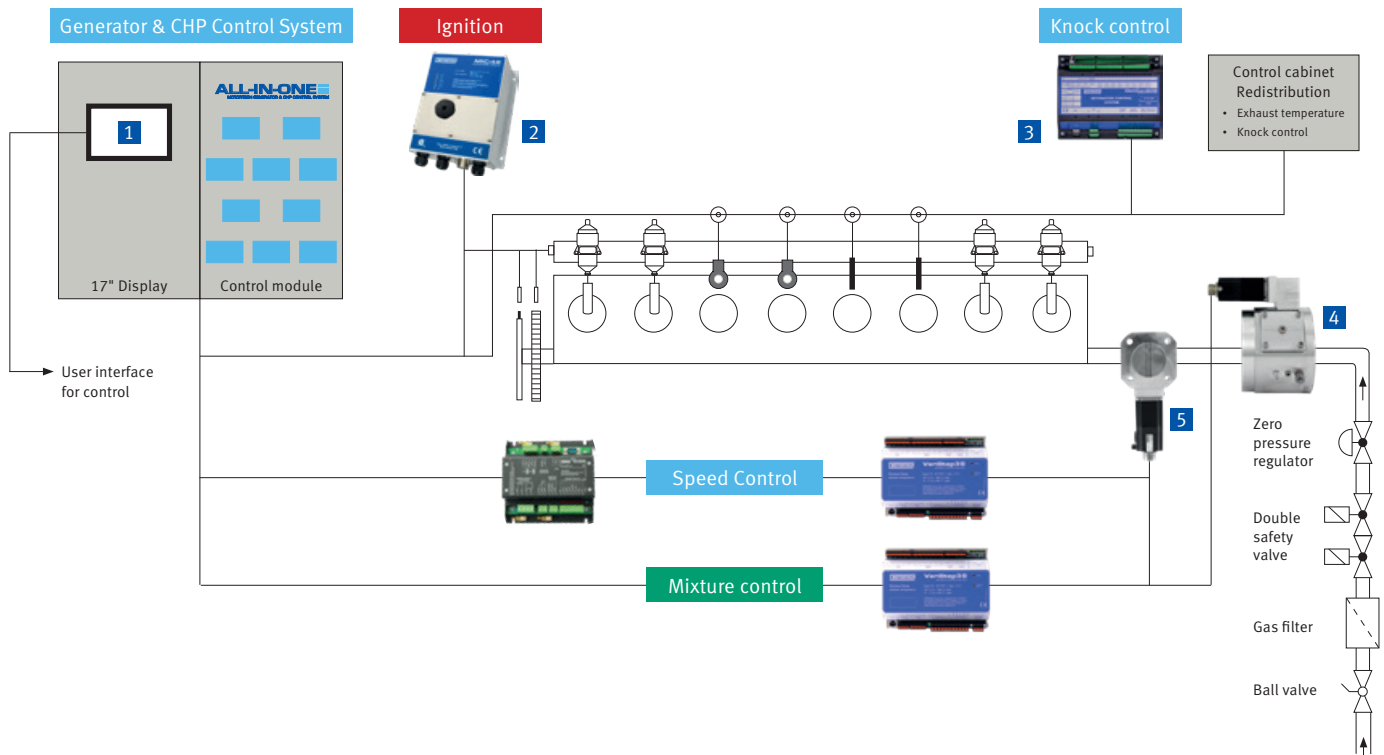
Generator & CHP Control System

Ignition

Knock control

ALL-IN-ONE

1

2

3

Control cabinet Redistribution

- Exhaust temperature
- Knock control

17" Display

Control module

User interface for control

4

5

Zero pressure regulator

Double safety valve

Gas filter

Ball valve

Speed Control

Mixture control